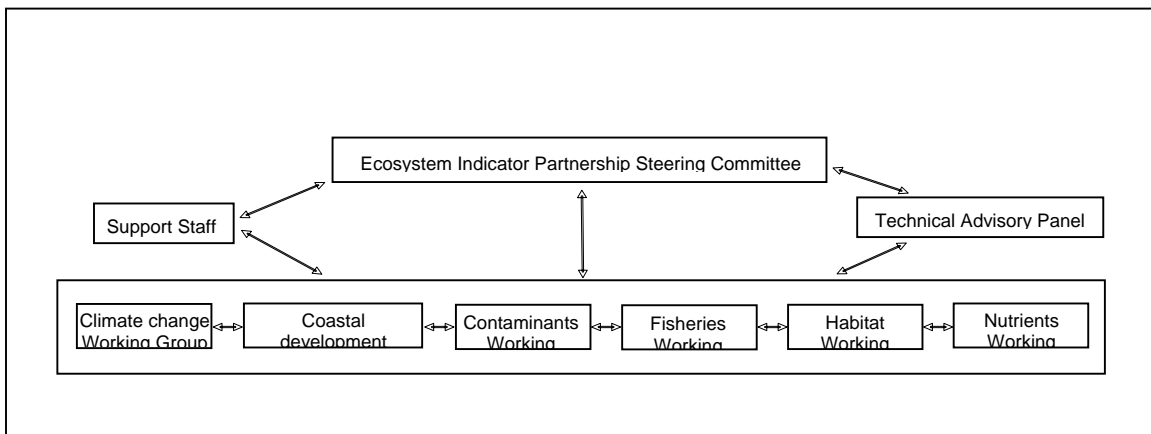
Ecosystem Indicator Partnership Steering Committee

Support Staff

Technical Advisory Panel

Climate change Working Group

Coastal development

Contaminants Working

Fisheries Working

Habitat Working

Nutrients Working